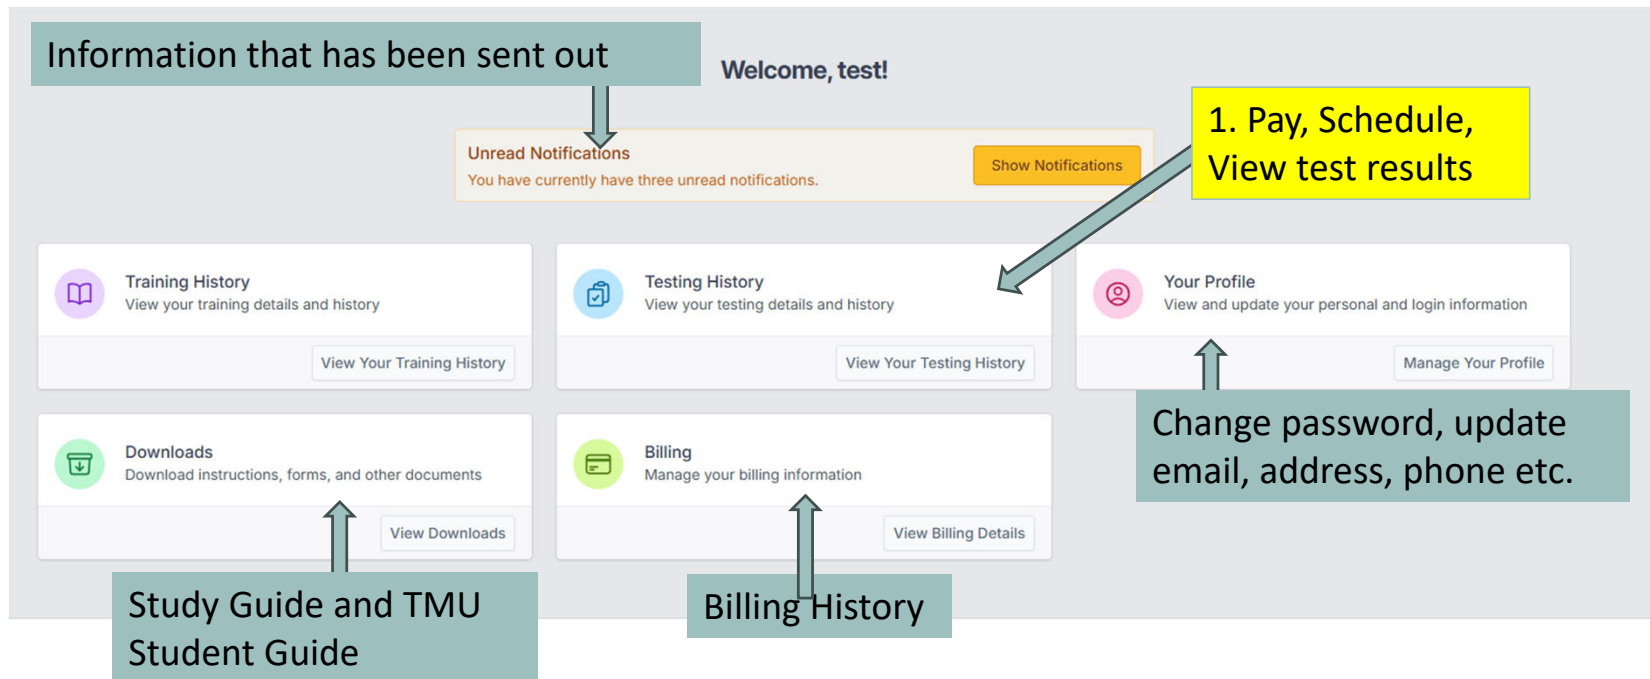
Information that has been sent out

Welcome, test!

1. Pay, Schedule, View test results

Unread Notifications
You have currently have three unread notifications.

Show Notifications

Training History
View your training details and history

View Your Training History

Testing History
View your testing details and history

View Your Testing History

Your Profile
View and update your personal and login information

Manage Your Profile

Change password, update email, address, phone etc.

Downloads
Download instructions, forms, and other documents

View Downloads

Billing
Manage your billing information

View Billing Details

Study Guide and TMU Student Guide

Billing History